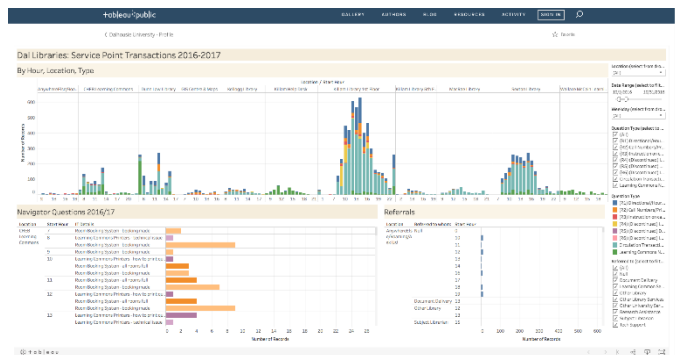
+ableau public

GALLERY AUTHORS BLOG RESOURCES ACTIVITY SIGN IN

< Dalhousie University - Profile

Favorite

Dal Libraries: Service Point Transactions 2016-2017

By Hour, Location, Type

Location / Start Hour

Number of Records

Navigator Questions 2016/17

Location Start Hour Q Details

Room Booking System - booking made
Room Booking System - all rooms full
Learning Commons/Printers - how to print
Learning Commons/Printers - technical issue

0 2 4 6 8 10 12 14 16 18 20 22 24 26 28

Number of Records

Referrals

Location Referred to Where Start Hour

Document Delivery
Circ Library
Subject Librarian

0 100 200 300 400 500 600

Number of Records

Location (select from dr...
(All)

Date Range (select for fi...

Weekday (select from dr...
(All)

Question Type (select to ...
(All)

Question Type

Learning Commons...

Referred to (select to fi...
(All)

Document Delivery
Circ Library
Subject Librarian

+ableau